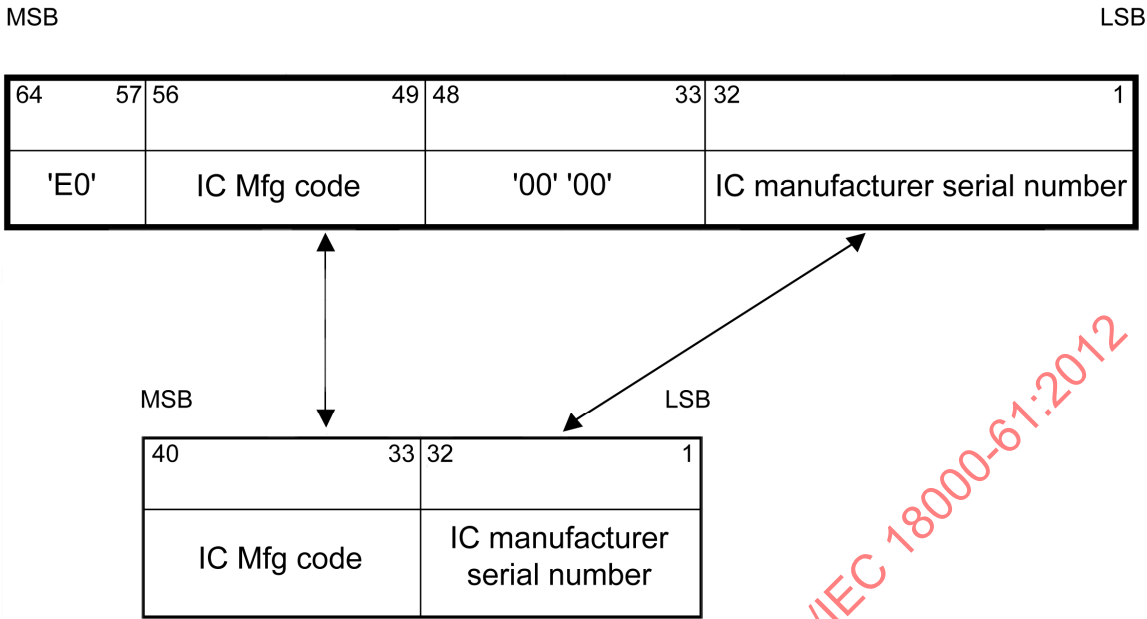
MSB

LSB

| 64 57 | 56 49 | 48 33 | 32 1 |
|---|---|---|---|
| 'E0' | IC Mfg code | '00' '00' | IC manufacturer serial number |

MSB

LSB

| 40 33 | 32 1 |
|---|---|
| IC Mfg code | IC manufacturer serial number |

/IEC 18000-61:2012